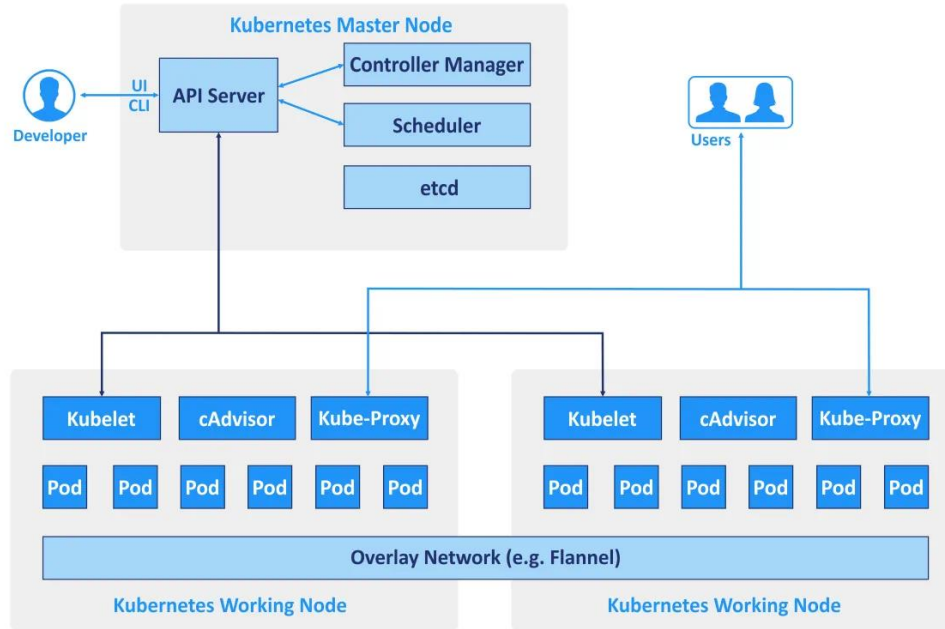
Kubernetes Master Node

Developer

UI
CLI

API Server

Controller Manager

Scheduler

etcd

Users

Kubelet

cAdvisor

Kube-Proxy

Pod

Pod

Pod

Pod

Pod

Pod

Kubelet

cAdvisor

Kube-Proxy

Pod

Pod

Pod

Pod

Pod

Pod

Overlay Network (e.g. Flannel)

Kubernetes Working Node

Kubernetes Working Node